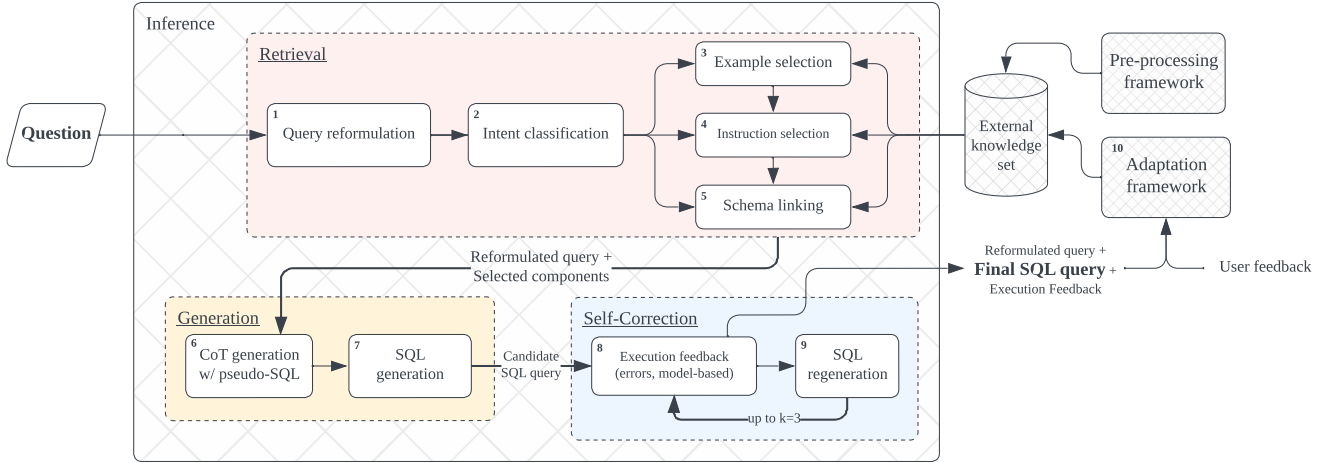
Inference

Retrieval

Question

1 Query reformulation

2 Intent classification

3 Example selection

4 Instruction selection

5 Schema linking

External knowledge set

Pre-processing framework

10 Adaptation framework

Reformulated query + Selected components

Reformulated query + Final SQL query + Execution Feedback

User feedback

Generation

6 CoT generation w/ pseudo-SQL

7 SQL generation

Candidate SQL query

Self-Correction

8 Execution feedback (errors, model-based)

9 SQL regeneration

up to k=3